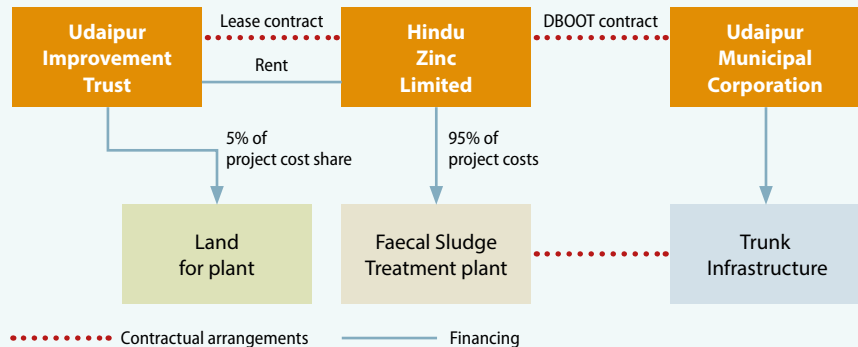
Udaipur Improvement Trust

Lease contract

Hindu Zinc Limited

DBOOT contract

Udaipur Municipal Corporation

Rent

5% of project cost share

95% of project costs

Land for plant

Faecal Sludge Treatment plant

Trunk Infrastructure

Contractual arrangements

Financing